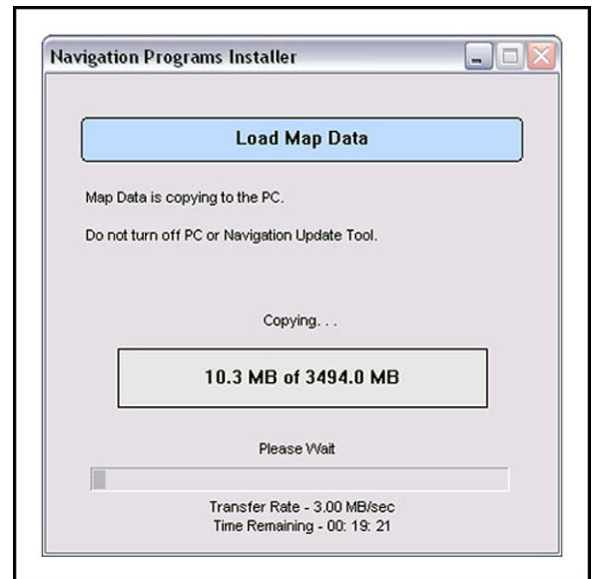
Navigation Programs Installer

Load Map Data

Map Data is copying to the PC.

Do not turn off PC or Navigation Update Tool.

Copying. . .

10.3 MB of 3494.0 MB

Please Wait

Transfer Rate - 3.00 MB/sec
Time Remaining - 00: 19: 21